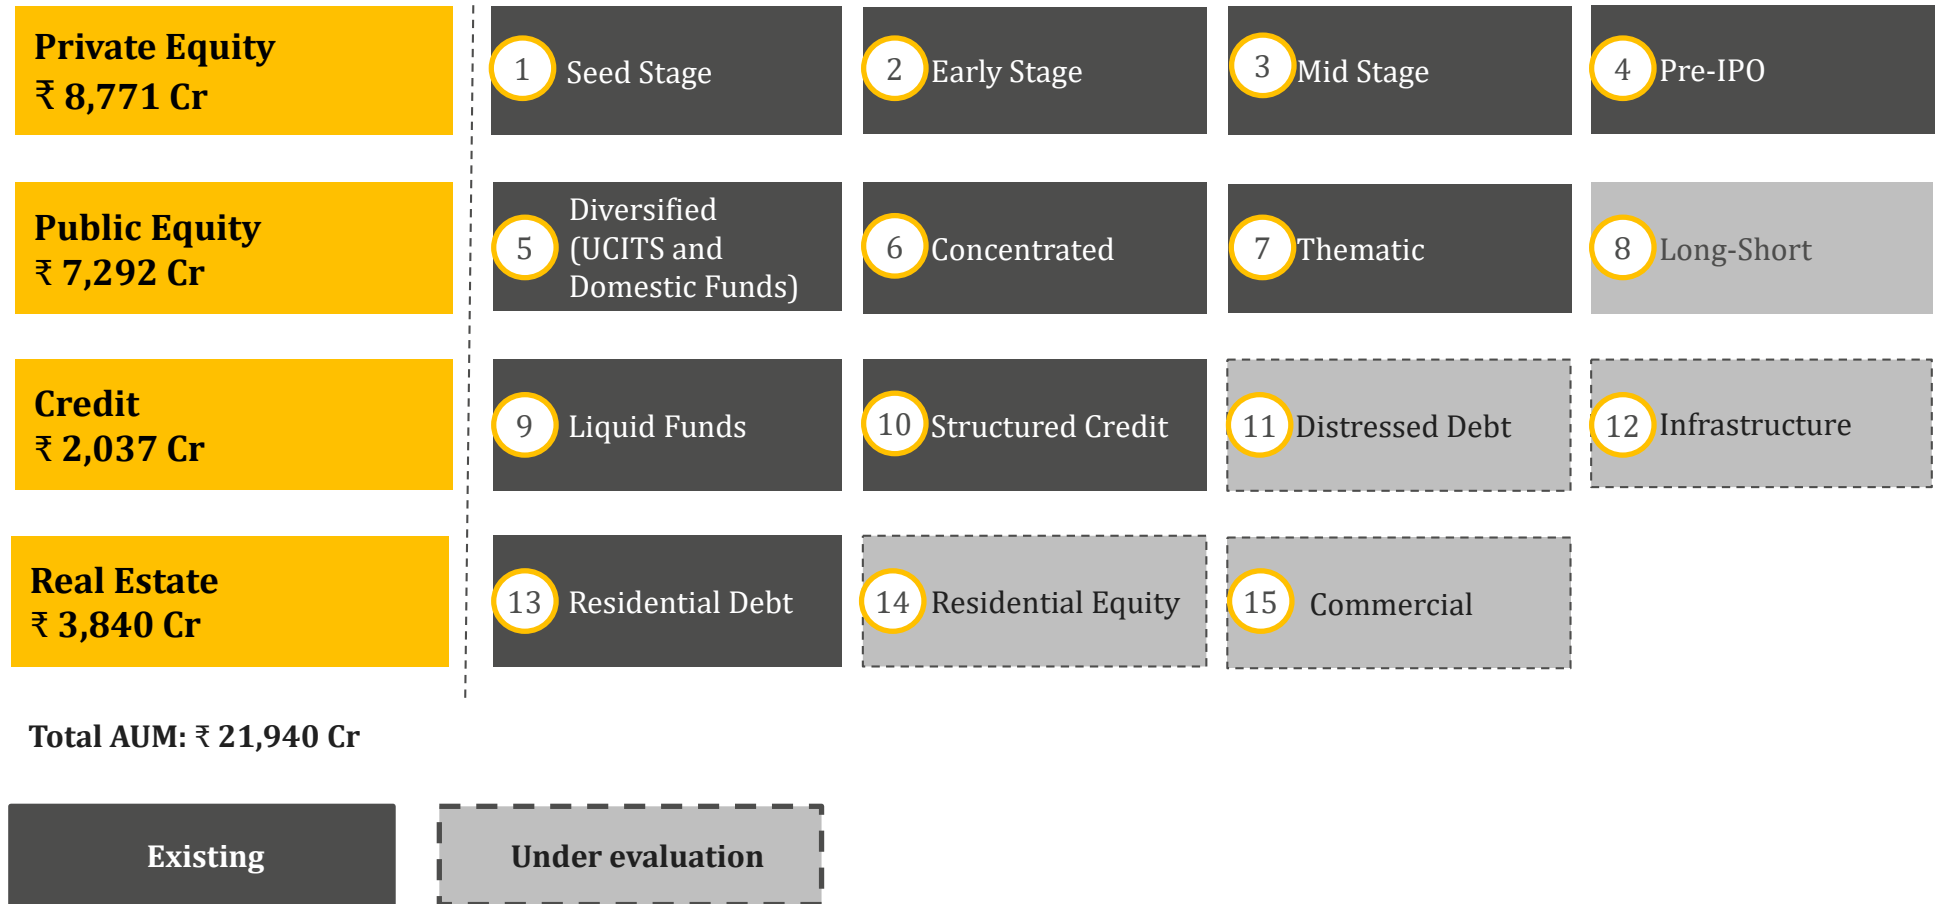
Private Equity
₹ 8,771 Cr

1 Seed Stage

2 Early Stage

3 Mid Stage

4 Pre-IPO

Public Equity
₹ 7,292 Cr

5 Diversified (UCITS and Domestic Funds)

6 Concentrated

7 Thematic

8 Long-Short

Credit
₹ 2,037 Cr

9 Liquid Funds

10 Structured Credit

11 Distressed Debt

12 Infrastructure

Real Estate
₹ 3,840 Cr

13 Residential Debt

14 Residential Equity

15 Commercial

Total AUM: ₹ 21,940 Cr

Existing

Under evaluation